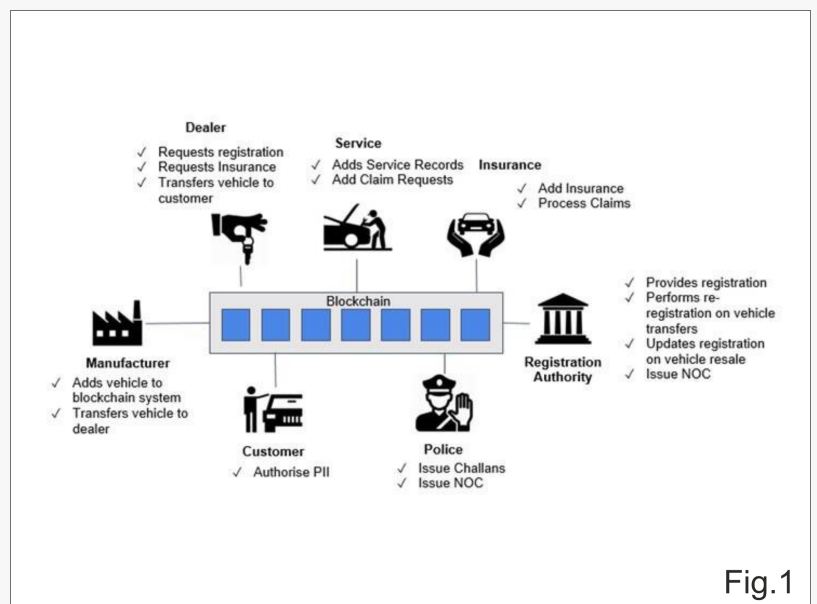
Dealer
✓ Requests registration
✓ Requests Insurance
✓ Transfers vehicle to customer

Service
✓ Adds Service Records
✓ Add Claim Requests

Insurance
✓ Add Insurance
✓ Process Claims

✓ Provides registration
✓ Performs re-registration on vehicle transfers
✓ Updates registration on vehicle resale
✓ Issue NOC

Blockchain

Manufacturer
✓ Adds vehicle to blockchain system
✓ Transfers vehicle to dealer

Registration Authority

Customer
✓ Authorise PII

Police
✓ Issue Challans
✓ Issue NOC

Fig.1